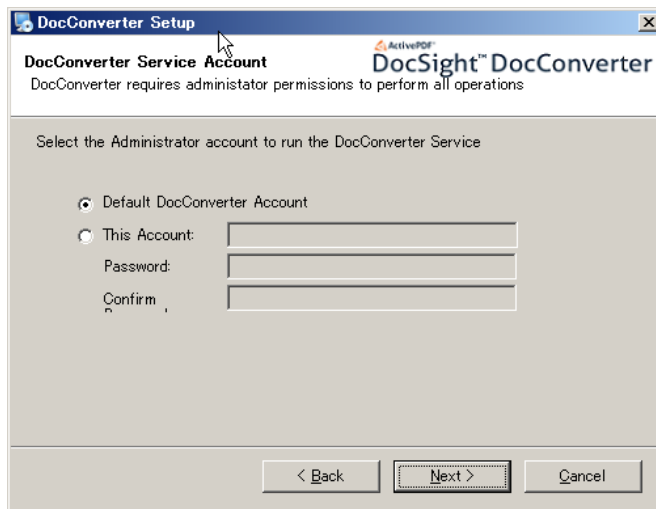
DocConverter Setup

DocConverter Service Account

ActivePDF
DocSight™ DocConverter

DocConverter requires administator permissions to perform all operations

Select the Administrator account to run the DocConverter Service

Default DocConverter Account

This Account:

Password:

Confirm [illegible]

< Back

Next >

Cancel